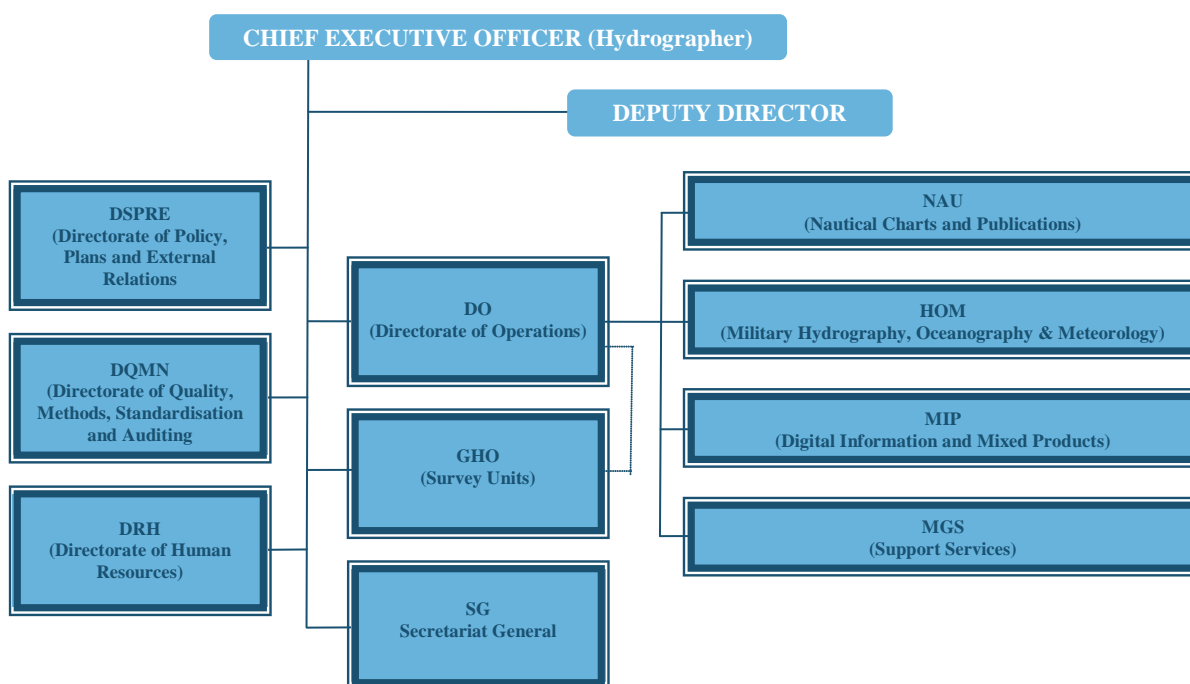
CHIEF EXECUTIVE OFFICER (Hydrographer)

DEPUTY DIRECTOR

DSPRE
(Directorate of Policy, Plans and External Relations

DQMN
(Directorate of Quality, Methods, Standardisation and Auditing

DRH
(Directorate of Human Resources)

DO
(Directorate of Operations)

GHO
(Survey Units)

SG
Secretariat General

NAU
(Nautical Charts and Publications)

HOM
(Military Hydrography, Oceanography & Meteorology)

MIP
(Digital Information and Mixed Products)

MGS
(Support Services)